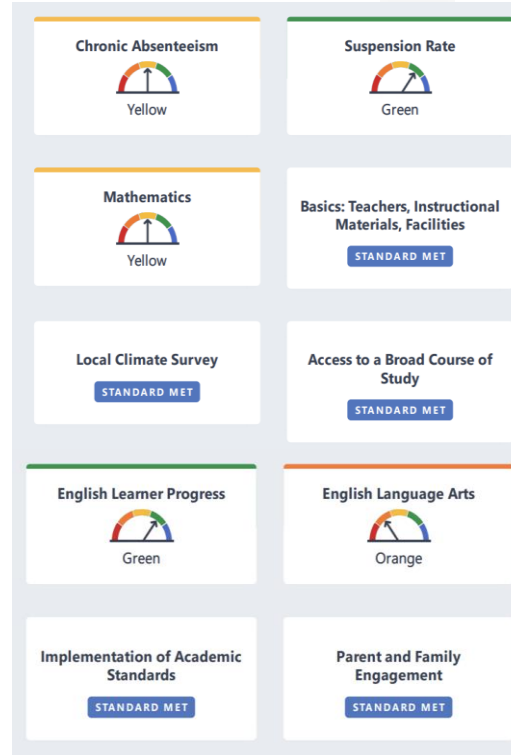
Chronic Absenteeism

Yellow

Suspension Rate

Green

Mathematics

Yellow

Basics: Teachers, Instructional Materials, Facilities

STANDARD MET

Local Climate Survey

STANDARD MET

Access to a Broad Course of Study

STANDARD MET

English Learner Progress

Green

English Language Arts

Orange

Implementation of Academic Standards

STANDARD MET

Parent and Family Engagement

STANDARD MET